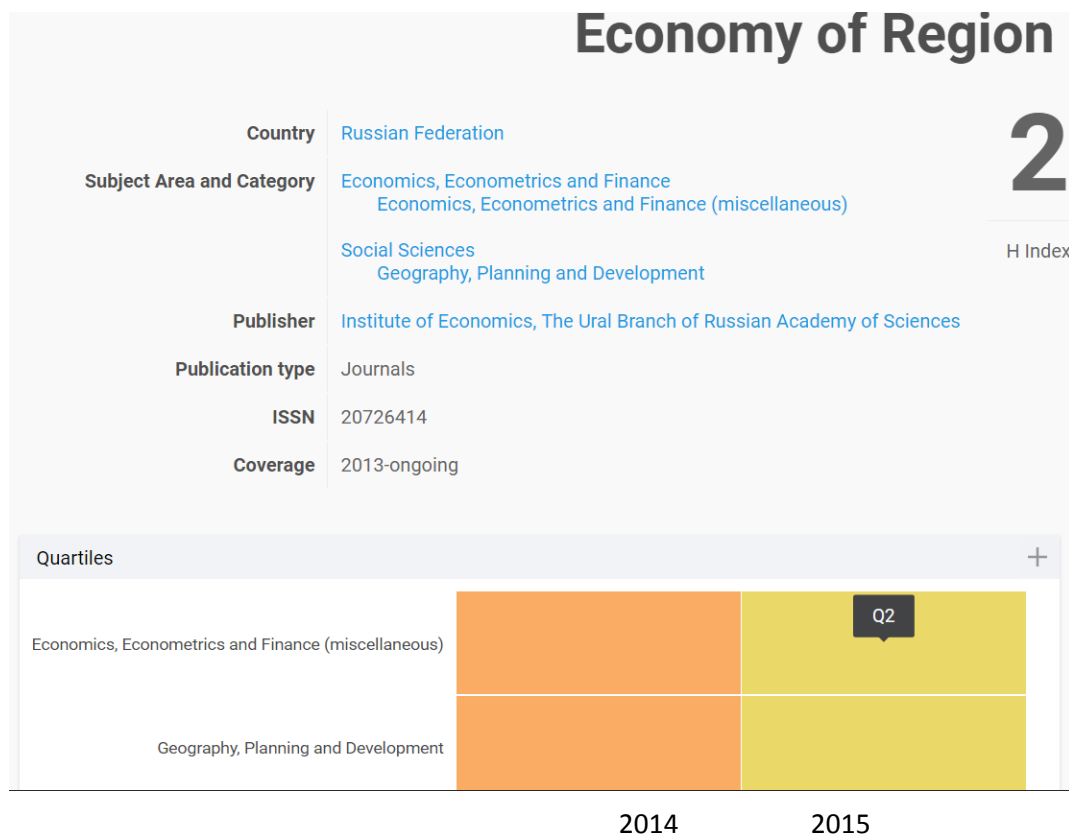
Economy of Region

Country Russian Federation

Subject Area and Category Economics, Econometrics and Finance
Economics, Econometrics and Finance (miscellaneous)

Social Sciences
Geography, Planning and Development

Publisher Institute of Economics, The Ural Branch of Russian Academy of Sciences

Publication type Journals

ISSN 20726414

Coverage 2013-ongoing

2

H Index

Quartiles +

Economics, Econometrics and Finance (miscellaneous)

Q2

Geography, Planning and Development

2014 2015